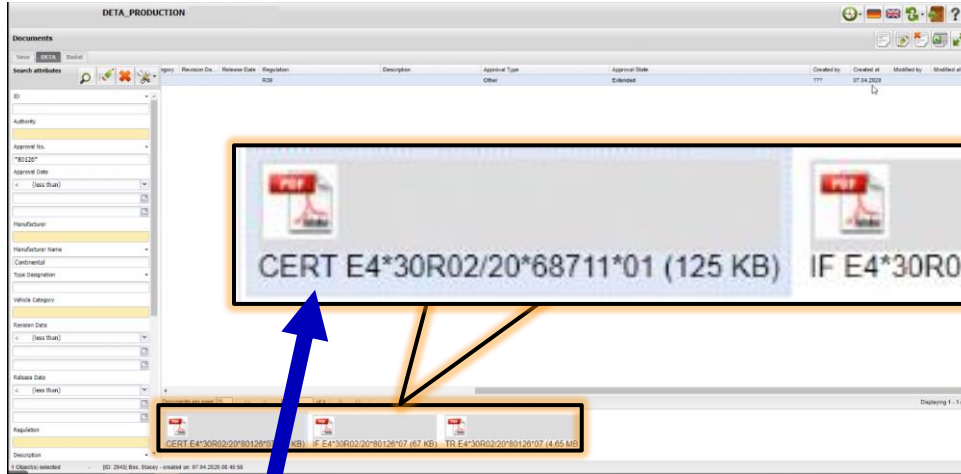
DETA_PRODUCTION

Documents

News DETA Basket

Search attributes

gory Revision Da. Release Date Regulation Description Approval Type Approval State Created by Created at Modified by Modified at

R30 Other Extended ??? 07.04.2020

ID

Authority

Approval No.

*80126*

Approval Date

< (less than)

Manufacturer

Manufacturer Name

Continental

Type Designation

Vehicle Category

Revision Date

< (less than)

Release Date

< (less than)

Regulation

Description

PDF

CERT E4*30R02/20*68711*01 (125 KB)

PDF

IF E4*30R0

Displaying 1 - 1

CERT E4*30R02/20*80126*07 (.. KB)

IF E4*30R02/20*80126*07 (67 KB)

TR E4*30R02/20*80126*07 (4.65 MB)

1 Object(s) selected

[ID: 2949] Bos. Stacey - created on: 07.04.2020 08:40:50